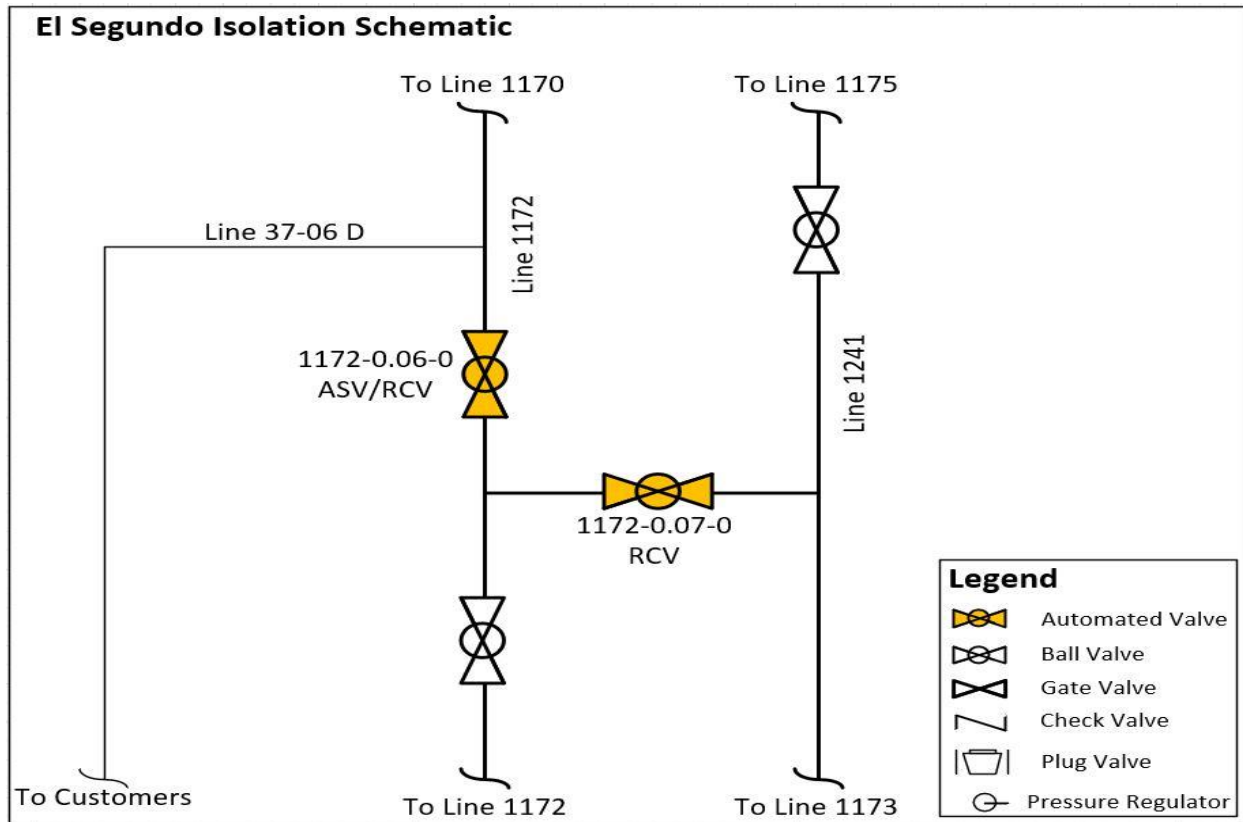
El Segundo Isolation Schematic

To Line 1170

To Line 1175

Line 37-06 D

Line 1172

1172-0.06-0
ASV/RCV

Line 1241

1172-0.07-0
RCV

Legend
Automated Valve
Ball Valve
Gate Valve
Check Valve
Plug Valve
Pressure Regulator

To Customers

To Line 1172

To Line 1173